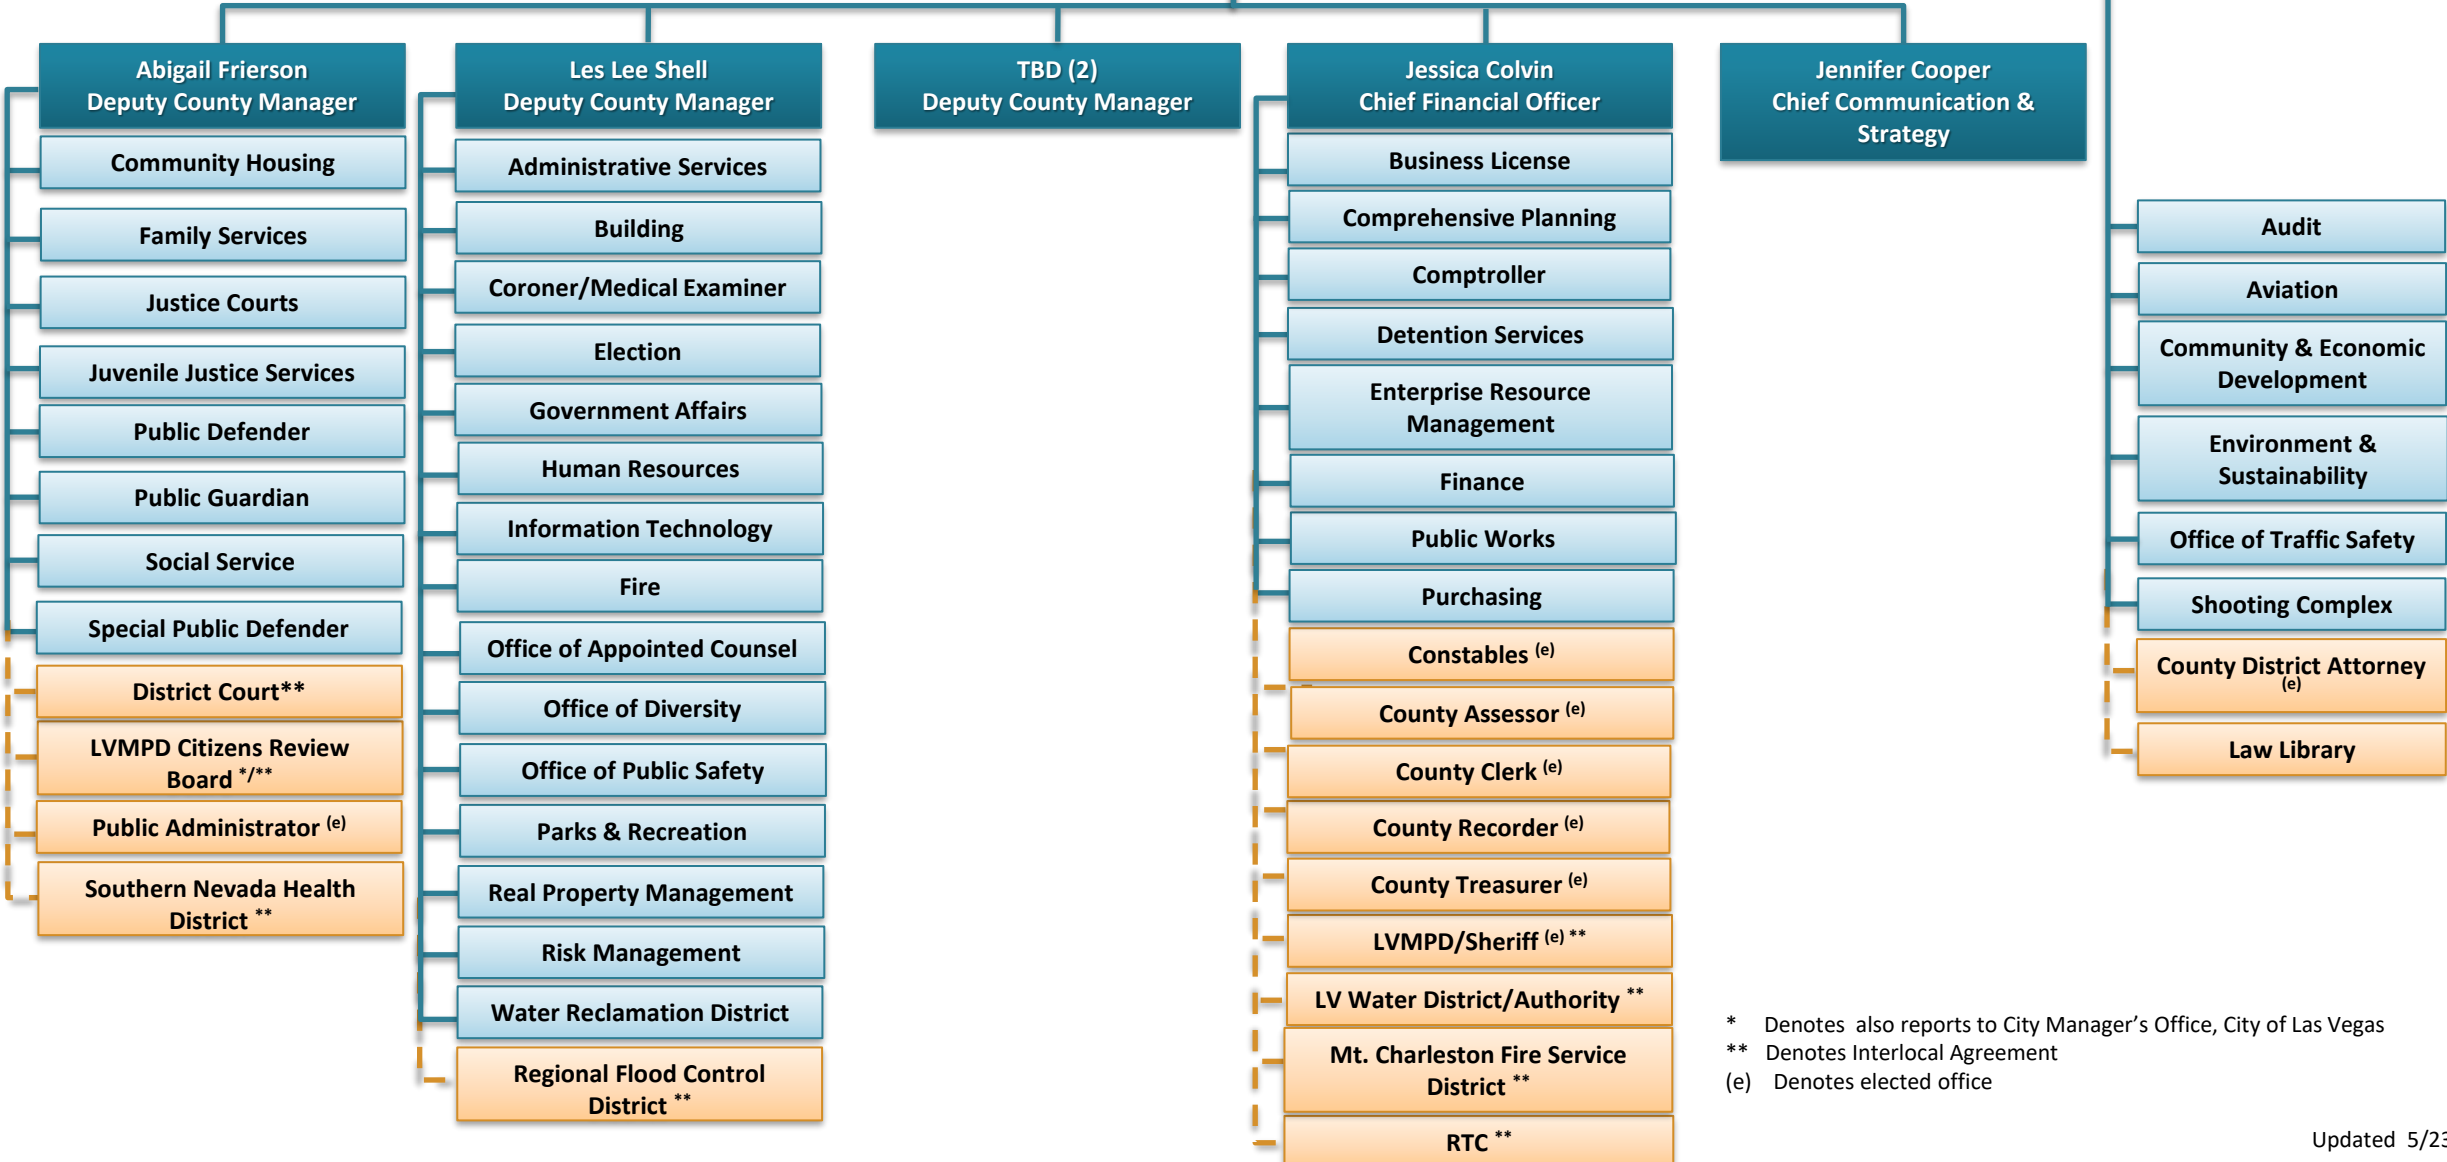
Abigail Frierson
Deputy County Manager

Community Housing

Family Services

Justice Courts

Juvenile Justice Services

Public Defender

Public Guardian

Social Service

Special Public Defender

District Court**

LVMPD Citizens Review Board */**

Public Administrator (e)

Southern Nevada Health District **

Les Lee Shell
Deputy County Manager

Administrative Services

Building

Coroner/Medical Examiner

Election

Government Affairs

Human Resources

Information Technology

Fire

Office of Appointed Counsel

Office of Diversity

Office of Public Safety

Parks & Recreation

Real Property Management

Risk Management

Water Reclamation District

Regional Flood Control District **

TBD (2)
Deputy County Manager

Jessica Colvin
Chief Financial Officer

Business License

Comprehensive Planning

Comptroller

Detention Services

Enterprise Resource Management

Finance

Public Works

Purchasing

Constables (e)

County Assessor (e)

County Clerk (e)

County Recorder (e)

County Treasurer (e)

LVMPD/Sheriff (e) **

LV Water District/Authority **

Mt. Charleston Fire Service District **

RTC **

Jennifer Cooper
Chief Communication & Strategy

Audit

Aviation

Community & Economic Development

Environment & Sustainability

Office of Traffic Safety

Shooting Complex

County District Attorney (e)

Law Library

* Denotes also reports to City Manager's Office, City of Las Vegas
** Denotes Interlocal Agreement
(e) Denotes elected office

Updated 5/23